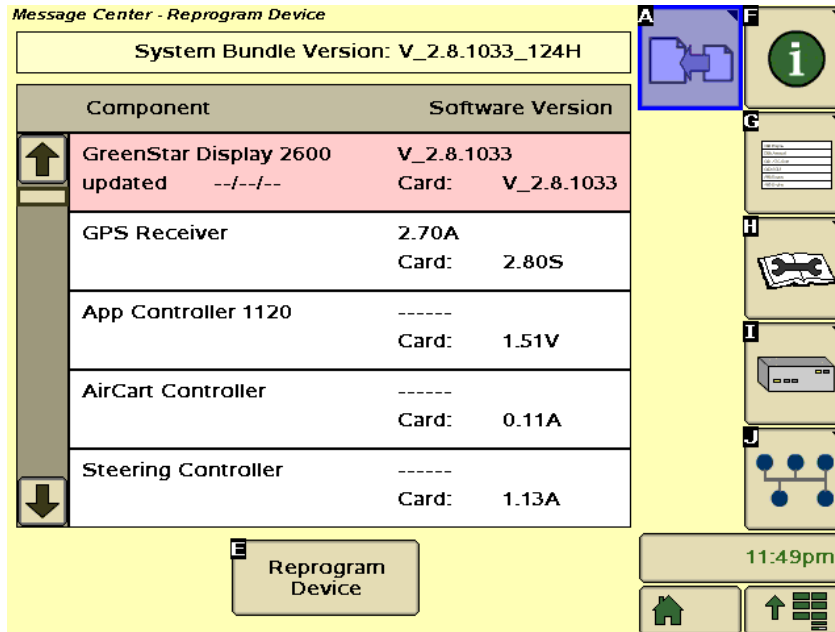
Message Center - Reprogram Device

System Bundle Version: V_2.8.1033_124H

| Component | Software Version |
|---|---|
| GreenStar Display 2600 updated --/--/-- | V_2.8.1033 Card: V_2.8.1033 |
| GPS Receiver | 2.70A Card: 2.80S |
| App Controller 1120 | ------ Card: 1.51V |
| AirCart Controller | ------ Card: 0.11A |
| Steering Controller | ------ Card: 1.13A |

E
Reprogram Device

A
F
G
H
I
J

11:49pm